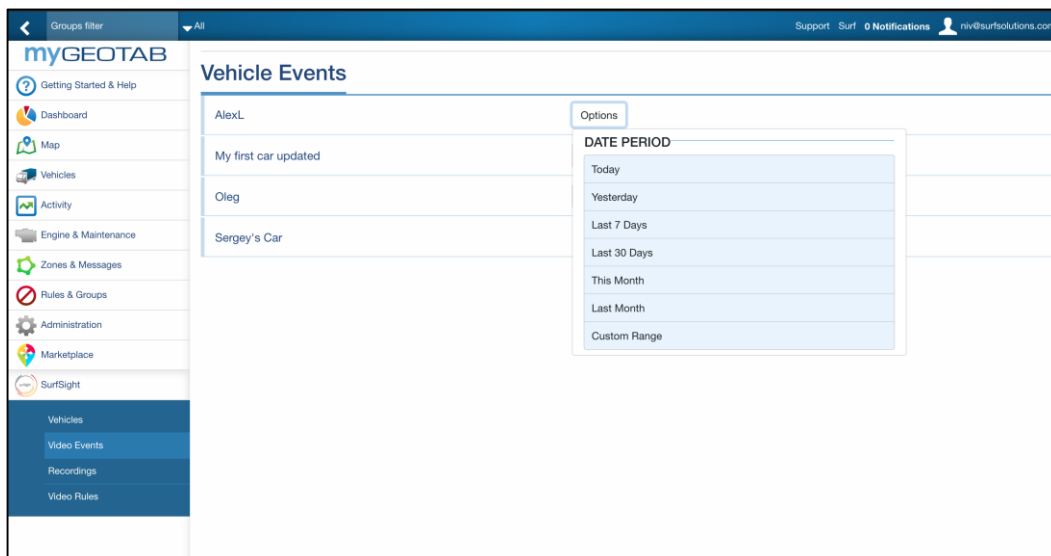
Groups filter
All
Support Surf 0 Notifications niv@surfsolutions.com

myGEOTAB
Getting Started & Help
Dashboard
Map
Vehicles
Activity
Engine & Maintenance
Zones & Messages
Rules & Groups
Administration
Marketplace
SurfSight
Vehicles
Video Events
Recordings
Video Rules

Vehicle Events

AlexL
Options
DATE PERIOD
Today
Yesterday
Last 7 Days
Last 30 Days
This Month
Last Month
Custom Range
My first car updated
Oleg
Sergey's Car